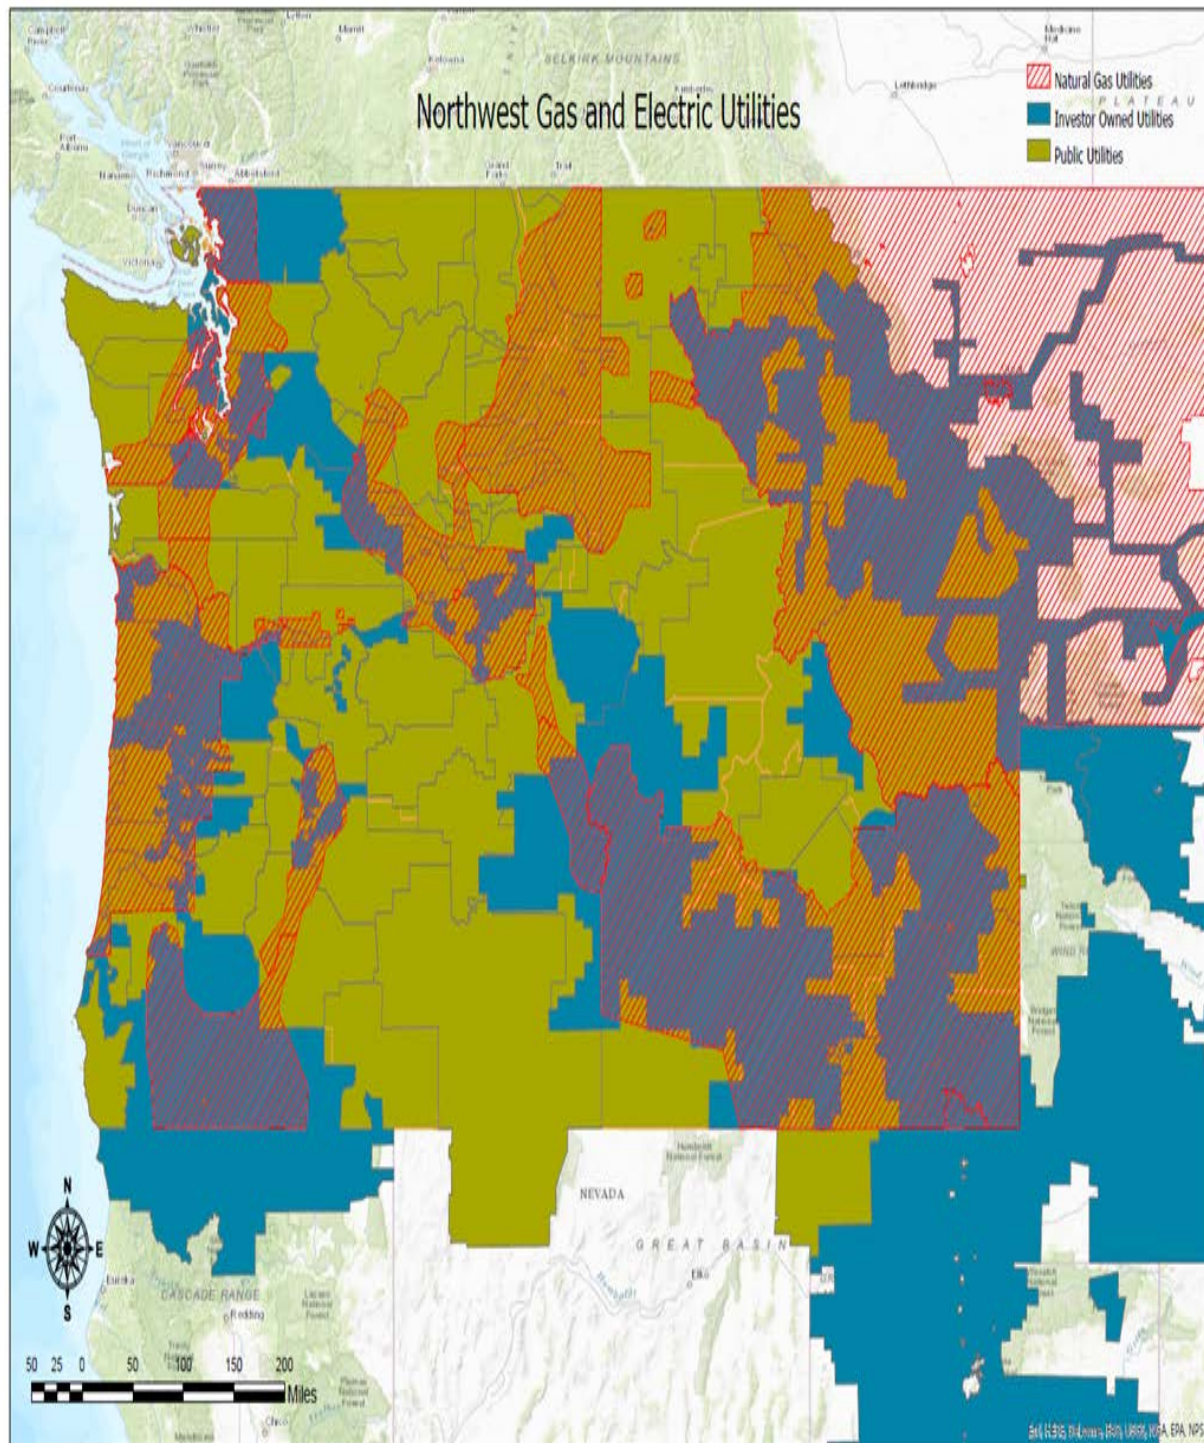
Northwest Gas and Electric Utilities

Natural Gas Utilities
Investor Owned Utilities
Public Utilities

SELKIRK MOUNTAINS
PLATEAU
Campbell River
Courtenay
Port Alberni
Nanaimo
Vancouver
Richmond
Surrey
Abbotsford
Duncan
Victoria
Kelowna
Kimberley
Grand Forks
Trail
Lethbridge
Medicine Hat
NEVADA
GREAT BASIN
Elko
CASCADE RANGE
Redding
Eureka
Chico
Humboldt
Humboldt National Forest

N
W
E
S

50 25 0 50 100 150 200
Miles

Esri, HERE, DeLorme, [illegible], USGS, NGA, EPA, NPS